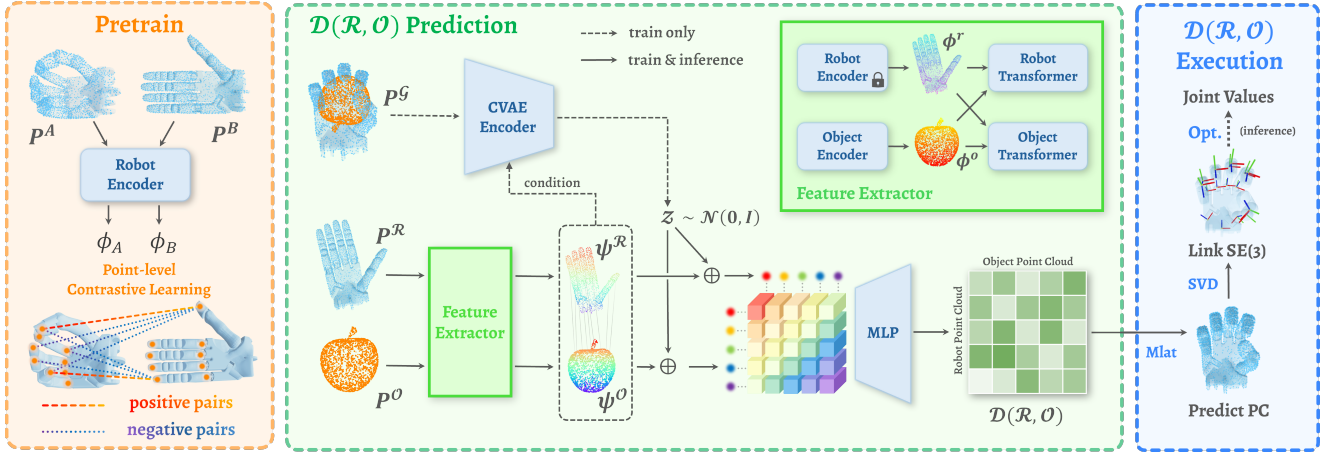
Pretrain

$P^A$

$P^B$

Robot Encoder

$\phi_A$ $\phi_B$

Point-level Contrastive Learning

positive pairs

negative pairs

$\mathcal{D}(\mathcal{R}, \mathcal{O})$ Prediction

train only

train & inference

$P^{\mathcal{G}}$

CVAE Encoder

condition

$z \sim \mathcal{N}(0, I)$

$P^{\mathcal{R}}$

$P^{\mathcal{O}}$

Feature Extractor

$\psi^{\mathcal{R}}$

$\psi^{\mathcal{O}}$

$\oplus$

$\oplus$

MLP

Object Point Cloud

Robot Point Cloud

$\mathcal{D}(\mathcal{R}, \mathcal{O})$

Robot Encoder

$\phi^r$

Robot Transformer

Object Encoder

$\phi^o$

Object Transformer

Feature Extractor

$\mathcal{D}(\mathcal{R}, \mathcal{O})$ Execution

Joint Values

Opt.

(inference)

Link SE(3)

SVD

Mlat

Predict PC